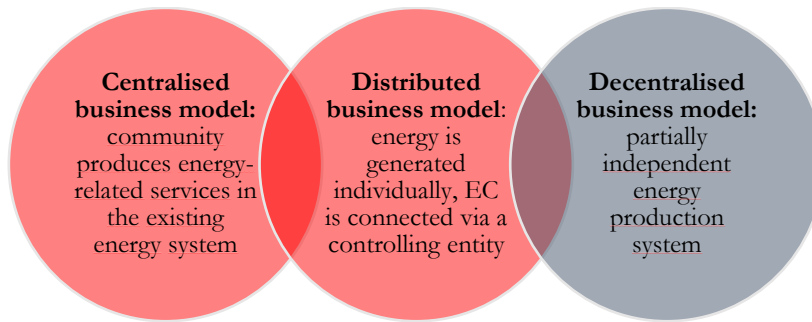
**Centralised business model:** community produces energy-related services in the existing energy system

**Distributed business model**: energy is generated individually, EC is connected via a controlling entity

**Decentralised business model:** partially independent energy production system